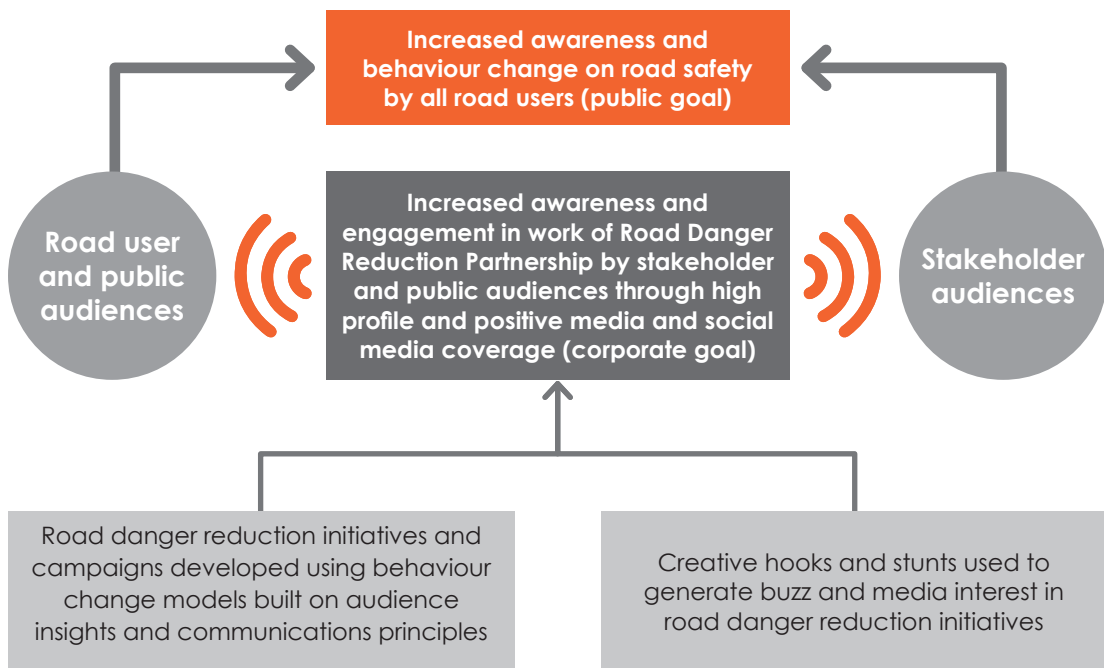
Increased awareness and behaviour change on road safety by all road users (public goal)

Road user and public audiences

Increased awareness and engagement in work of Road Danger Reduction Partnership by stakeholder and public audiences through high profile and positive media and social media coverage (corporate goal)

Stakeholder audiences

Road danger reduction initiatives and campaigns developed using behaviour change models built on audience insights and communications principles

Creative hooks and stunts used to generate buzz and media interest in road danger reduction initiatives